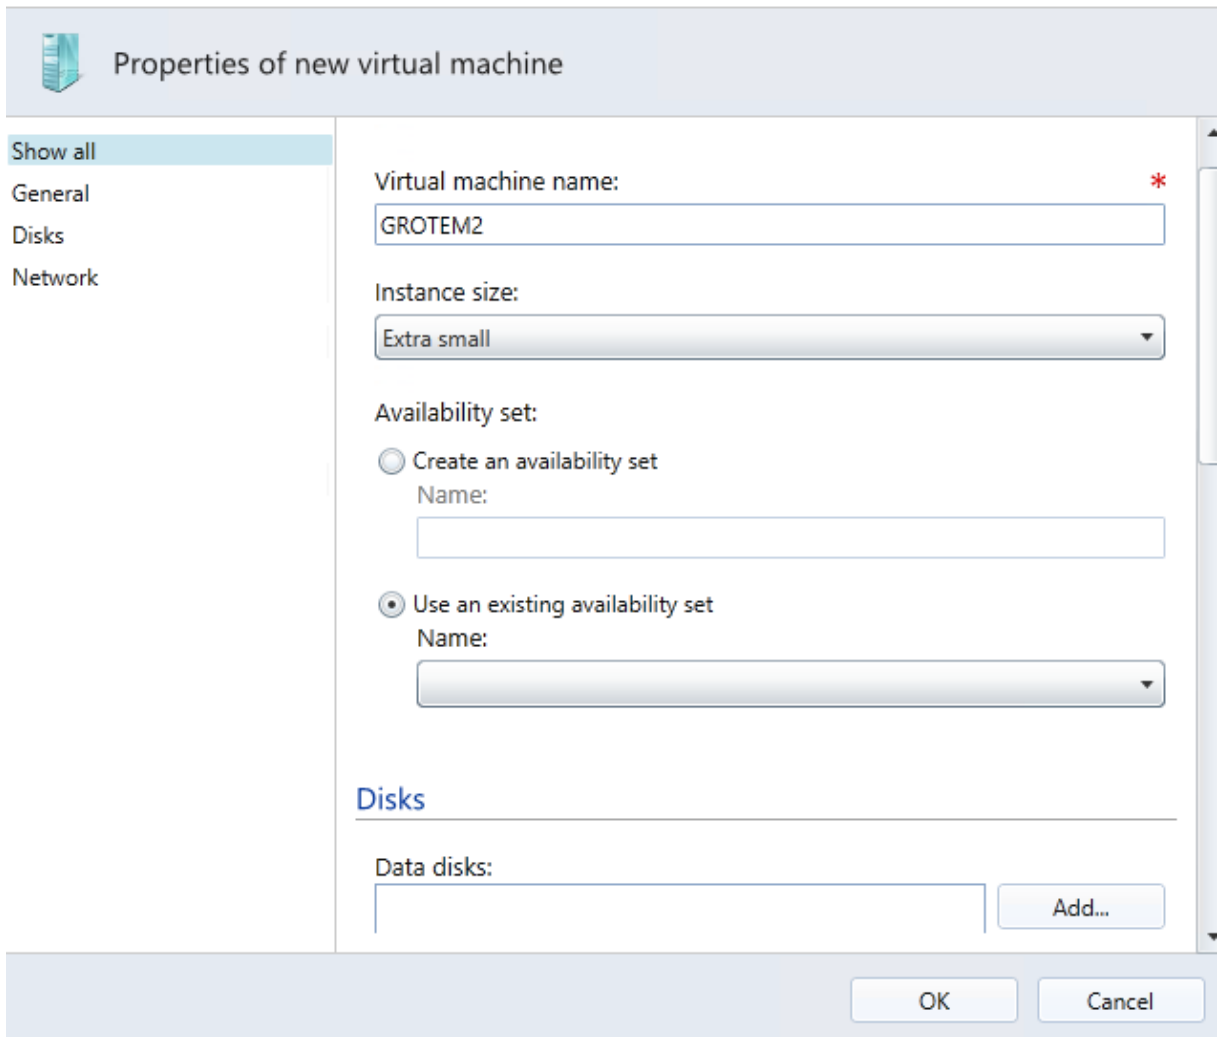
Properties of new virtual machine

Show all
General
Disks
Network

Virtual machine name: *
GROTEM2

Instance size:
Extra small

Availability set:
Create an availability set
Name:

Use an existing availability set
Name:

Disks

Data disks:
Add...

OK
Cancel